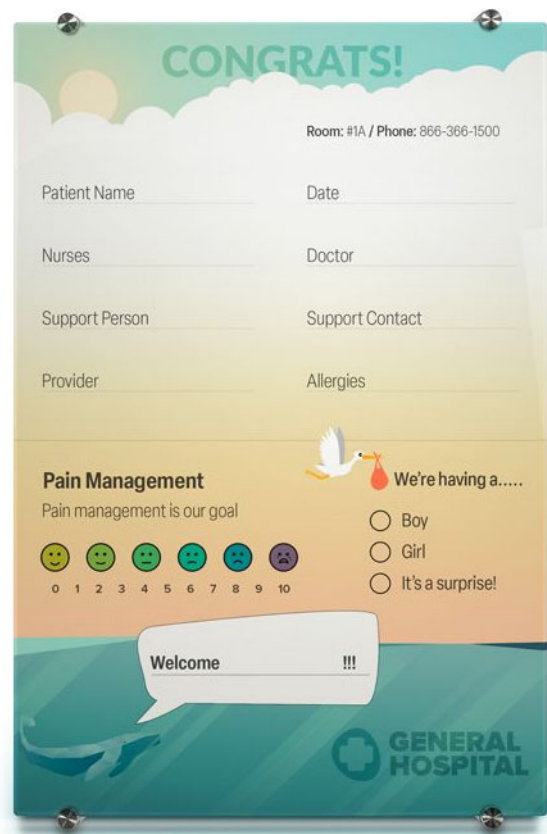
CONGRATS!

Room: #1A / Phone: 866-366-1500

Patient Name

Date

Nurses

Doctor

Support Person

Support Contact

Provider

Allergies

Pain Management

Pain management is our goal

0 1 2 3 4 5 6 7 8 9 10

We're having a.....

Boy

Girl

It's a surprise!

Welcome !!!

GENERAL HOSPITAL